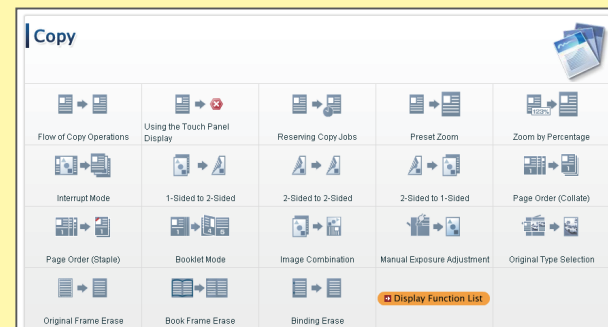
Copy

| | | | | |
|---|---|---|---|---|
| Flow of Copy Operations | Using the Touch Panel Display | Reserving Copy Jobs | Preset Zoom | Zoom by Percentage |
| Interrupt Mode | 1-Sided to 2-Sided | 2-Sided to 2-Sided | 2-Sided to 1-Sided | Page Order (Collate) |
| Page Order (Staple) | Booklet Mode | Image Combination | Manual Exposure Adjustment | Original Type Selection |
| Original Frame Erase | Book Frame Erase | Binding Erase | Display Function List | |